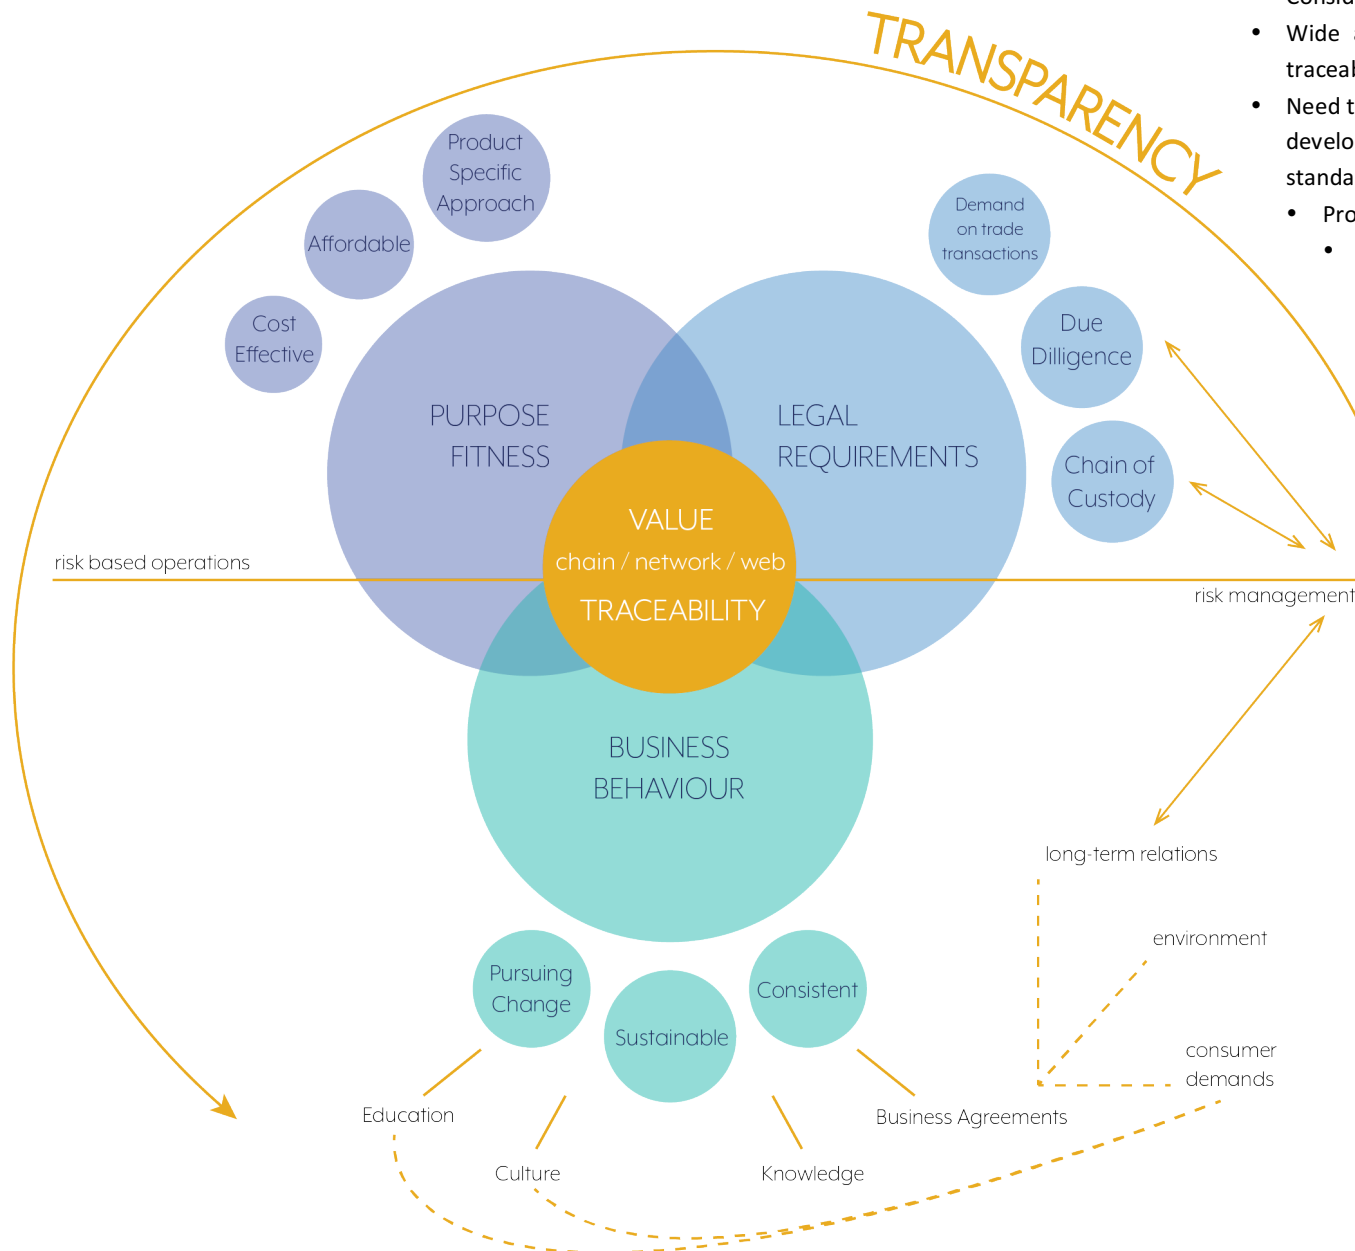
TRANSPARENCY

• Wide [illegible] traceal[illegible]
• Need t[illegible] develo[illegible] standa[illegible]
• Pro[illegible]
•

Product Specific Approach

Affordable

Cost Effective

PURPOSE FITNESS

LEGAL REQUIREMENTS

Demand on trade transactions

Due Dilligence

Chain of Custody

VALUE
chain / network / web
TRACEABILITY

risk based operations

risk management

BUSINESS BEHAVIOUR

long-term relations

environment

consumer demands

Pursuing Change

Sustainable

Consistent

Education

Culture

Knowledge

Business Agreements